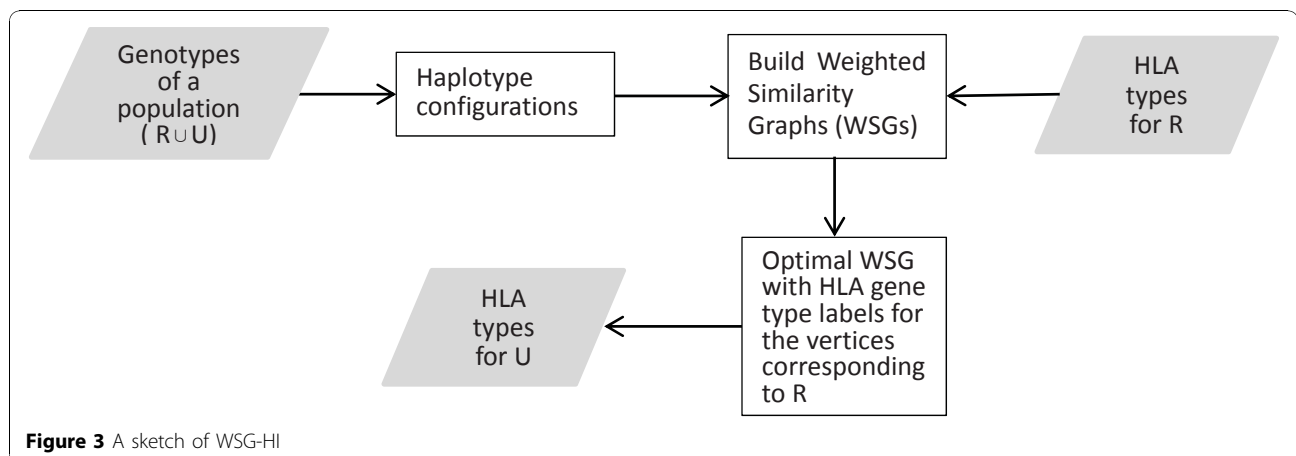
Genotypes of a population ( $R \cup U$)

Haplotype configurations

Build Weighted Similarity Graphs (WSGs)

HLA types for R

Optimal WSG with HLA gene type labels for the vertices corresponding to R

HLA types for U

**Figure 3** A sketch of WSG-HI